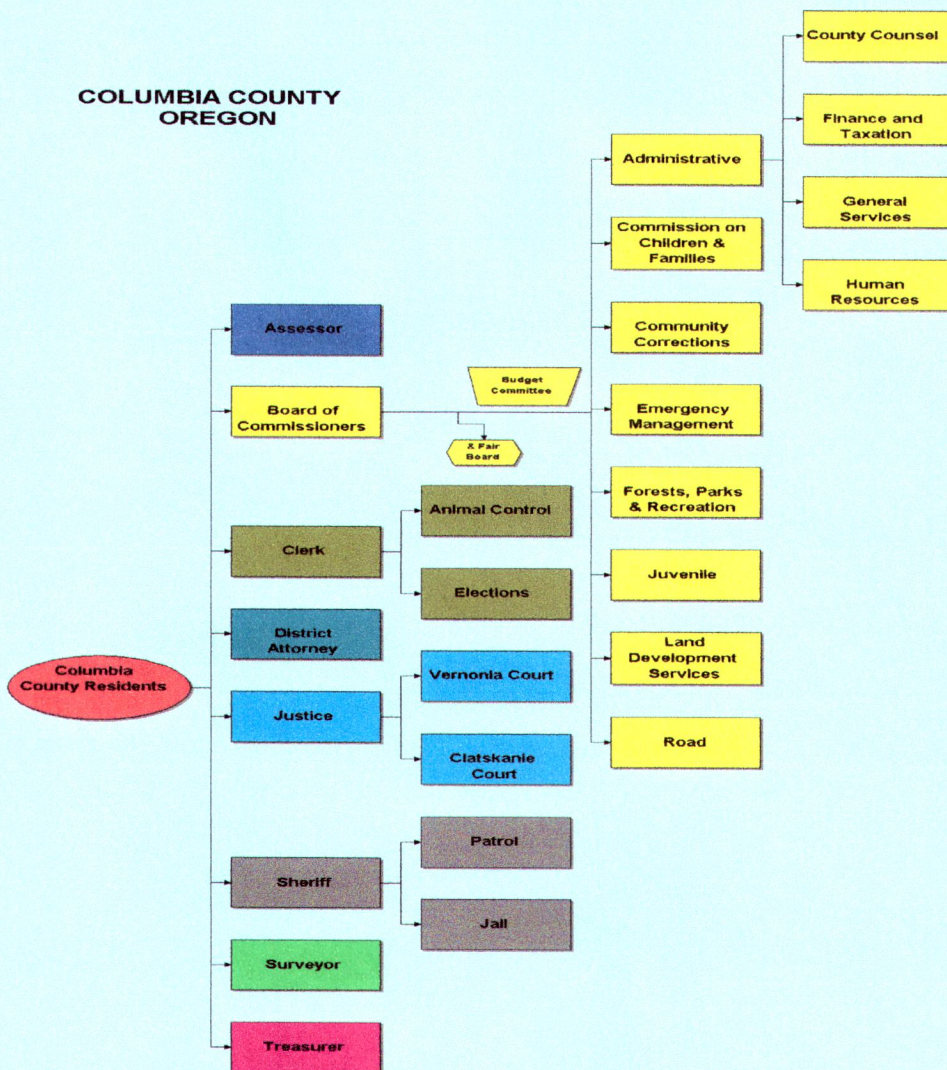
COLUMBIA COUNTY OREGON

Columbia County Residents

Assessor

Board of Commissioners

Budget Committee

& Fair Board

Clerk

Animal Control

Elections

District Attorney

Justice

Vernonia Court

Clatskanie Court

Sheriff

Patrol

Jail

Surveyor

Treasurer

Administrative

County Counsel

Finance and Taxation

General Services

Human Resources

Commission on Children & Families

Community Corrections

Emergency Management

Forests, Parks & Recreation

Juvenile

Land Development Services

Road